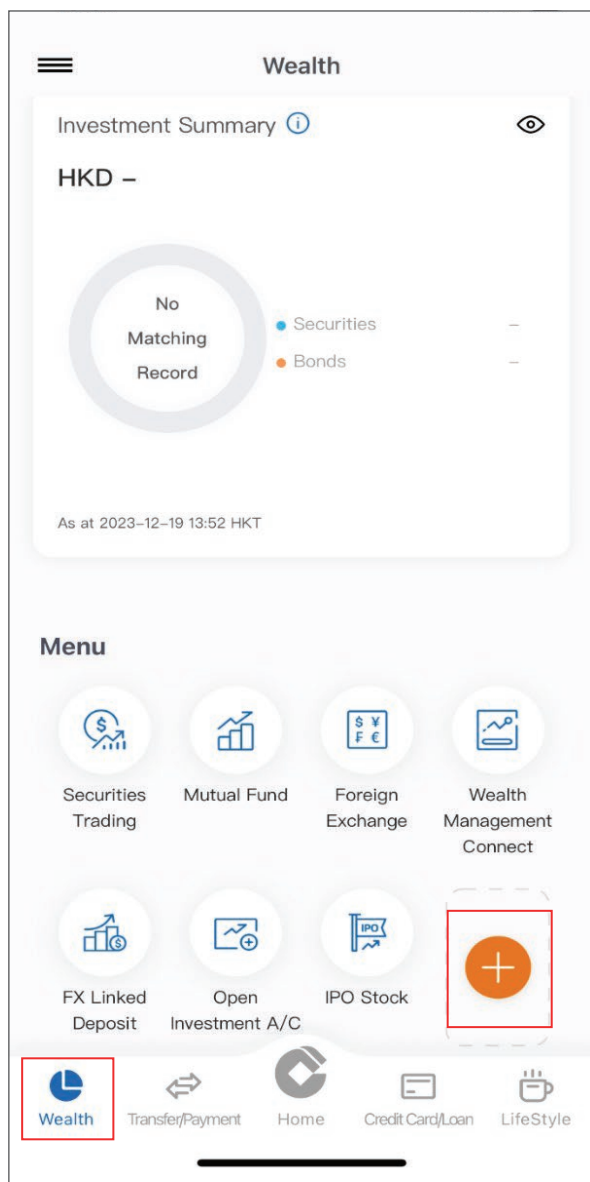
Wealth

Investment Summary

HKD –

No Matching Record

Securities –

Bonds –

As at 2023-12-19 13:52 HKT

Menu

Securities Trading

Mutual Fund

$ ¥ F €

Foreign Exchange

Wealth Management Connect

FX Linked Deposit

Open Investment A/C

IPO

IPO Stock

Wealth

Transfer/Payment

Home

Credit Card/Loan

LifeStyle